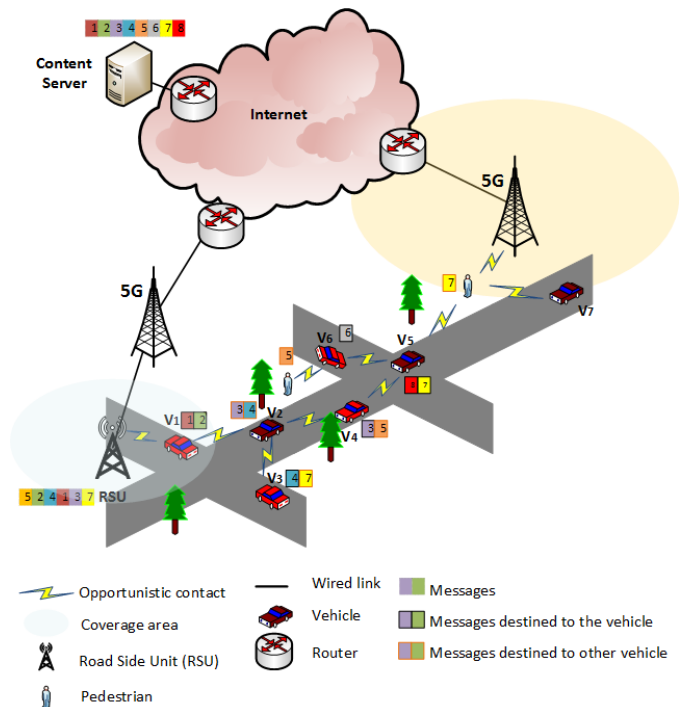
1 2 3 4 5 6 7 8

Content Server

Internet

5G

5G

7

V6 6

V5

V7

5

8 7

V1 1 2

3 4

V2

V4 3 5

V3 4 7

5 2 4 1 3 7 RSU

Opportunistic contact

Coverage area

Road Side Unit (RSU)

Pedestrian

Wired link

Vehicle

Router

Messages

Messages destined to the vehicle

Messages destined to other vehicle